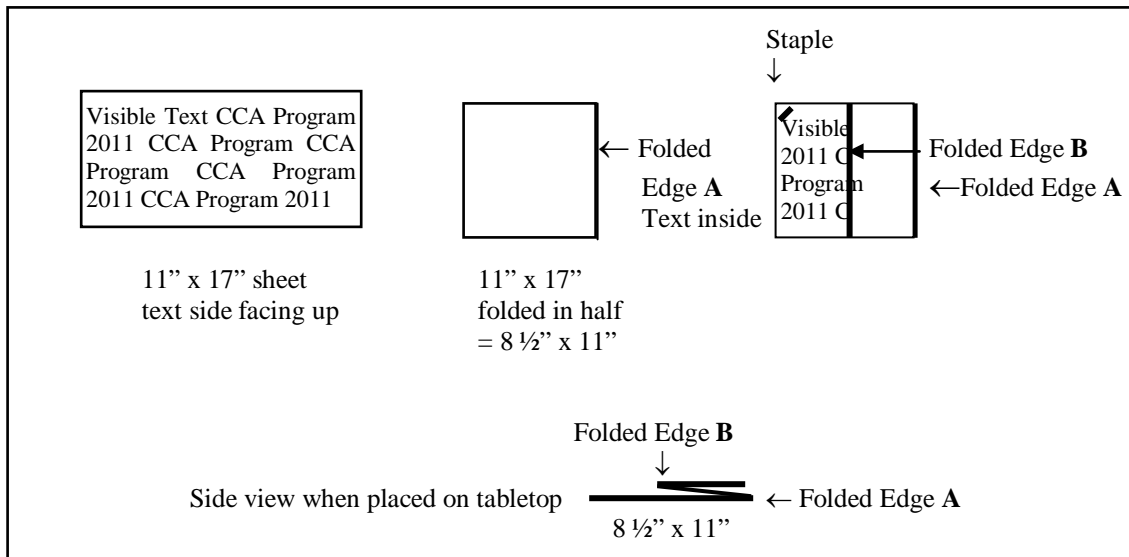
Staple
↓

Visible Text CCA Program 2011 CCA Program CCA Program CCA Program 2011 CCA Program 2011

11" x 17" sheet
text side facing up

← Folded
Edge **A**
Text inside

11" x 17"
folded in half
= 8 ½" x 11"

Visible
2011 C
Program
2011 C

Folded Edge **B**
←Folded Edge **A**

Folded Edge **B**
↓
Side view when placed on tabletop ← Folded Edge **A**
8 ½" x 11"